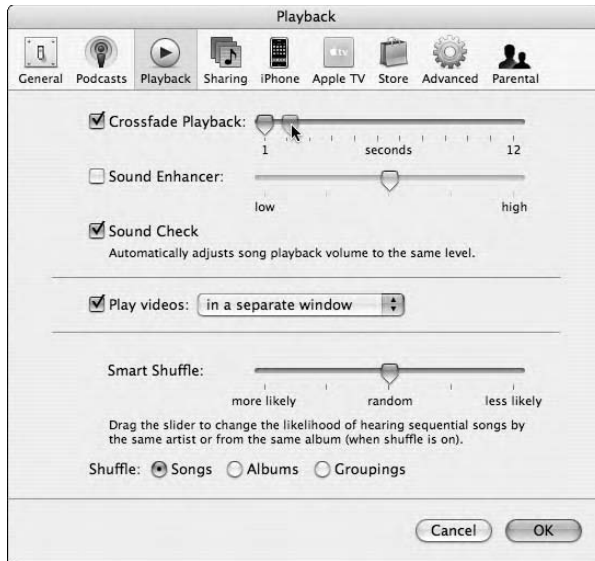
Playback

General Podcasts Playback Sharing iPhone Apple TV Store Advanced Parental

Crossfade Playback:

1 seconds 12

Sound Enhancer:

low high

Sound Check

Automatically adjusts song playback volume to the same level.

Play videos: in a separate window

Smart Shuffle:

more likely random less likely

Drag the slider to change the likelihood of hearing sequential songs by the same artist or from the same album (when shuffle is on).

Shuffle: Songs Albums Groupings

Cancel OK